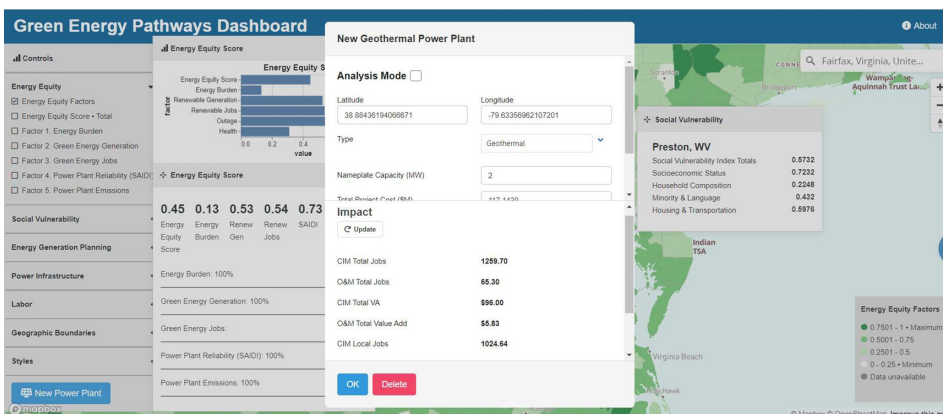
Green Energy Pathways Dashboard

About

Controls

Energy Equity

☑ Energy Equity Factors

☐ Energy Equity Score • Total

☐ Factor 1. Energy Burden

☐ Factor 2. Green Energy Generation

☐ Factor 3. Green Energy Jobs

☐ Factor 4. Power Plant Reliability (SAIDI)

☐ Factor 5. Power Plant Emissions

Social Vulnerability

Energy Generation Planning

Power Infrastructure

Labor

Geographic Boundaries

Styles

New Power Plant

mapbox

Energy Equity Score

Energy Equity S

Energy Equity Score
Energy Burden
Renewable Generation
Renewable Jobs
Outage
Health

factor

0.0 0.2 0.4

value

Energy Equity Score

| 0.45 | 0.13 | 0.53 | 0.54 | 0.73 |
|---|---|---|---|---|
| Energy Equity Score | Energy Burden | Renew Gen | Renew Jobs | SAIDI |

Energy Burden: 100%

Green Energy Generation: 100%

Green Energy Jobs:

Power Plant Reliability (SAIDI): 100%

Power Plant Emissions: 100%

New Geothermal Power Plant

Analysis Mode ☐

Latitude
38.88436194066671

Longitude
-79.63356962107201

Type
Geothermal

Nameplate Capacity (MW)
2

Total Project Cost ($M)
117.1439

Impact

Update

| CIM Total Jobs | 1259.70 |
|---|---|
| O&M Total Jobs | 65.30 |
| CIM Total VA | $96.00 |
| O&M Total Value Add | $5.83 |
| CIM Local Jobs | 1024.64 |

OK Delete

Fairfax, Virginia, Unite...

Social Vulnerability

Preston, WV

| Social Vulnerability Index Totals | 0.5732 |
|---|---|
| Socioeconomic Status | 0.7232 |
| Household Composition | 0.2248 |
| Minority & Language | 0.432 |
| Housing & Transportation | 0.5976 |

Scranton
Bridgeport
Wampanoag Aquinnah Trust Land
Indian TSA
Virginia Beach
Hawk

Energy Equity Factors

0.7501 - 1 • Maximum
0.5001 - 0.75
0.2501 - 0.5
0 - 0.25 • Minimum
Data unavailable

© Mapbox © OpenStreetMap Improve this m